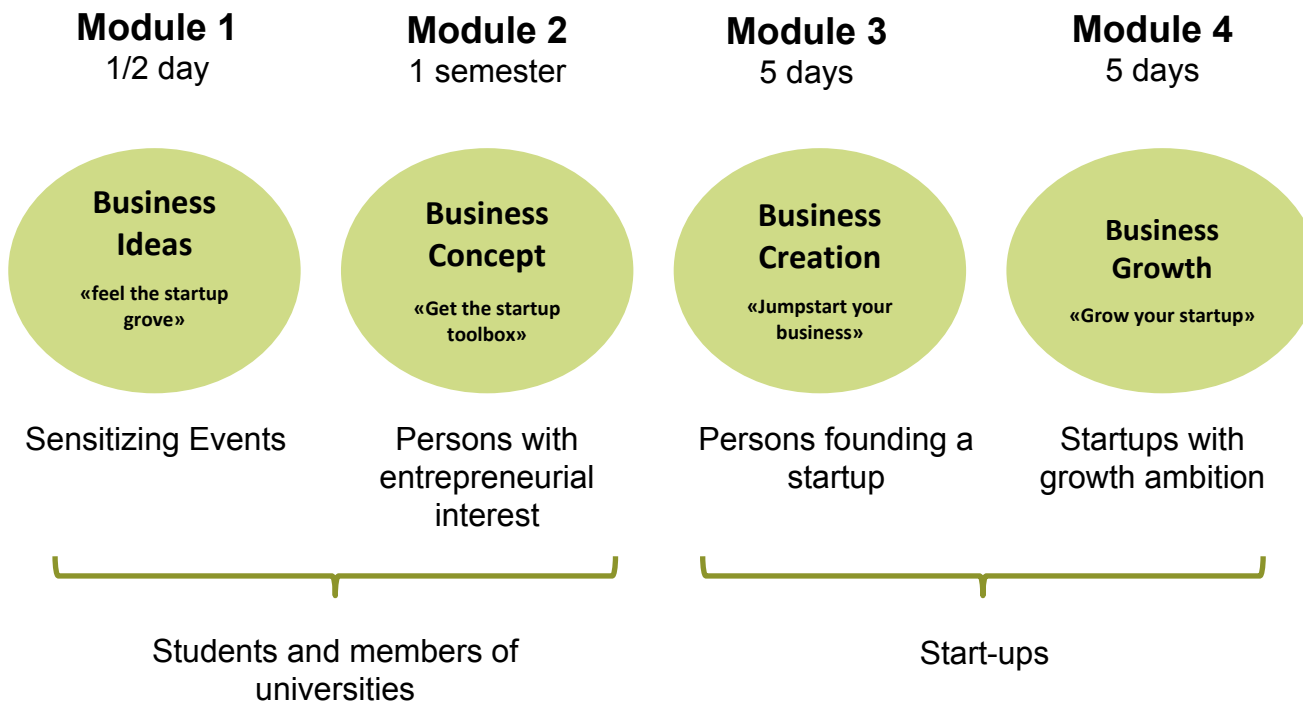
Module 1
1/2 day

Module 2
1 semester

Module 3
5 days

Module 4
5 days

Business Ideas
«feel the startup grove»

Business Concept
«Get the startup toolbox»

Business Creation
«Jumpstart your business»

Business Growth
«Grow your startup»

Sensitizing Events

Persons with entrepreneurial interest

Persons founding a startup

Startups with growth ambition

Students and members of universities

Start-ups